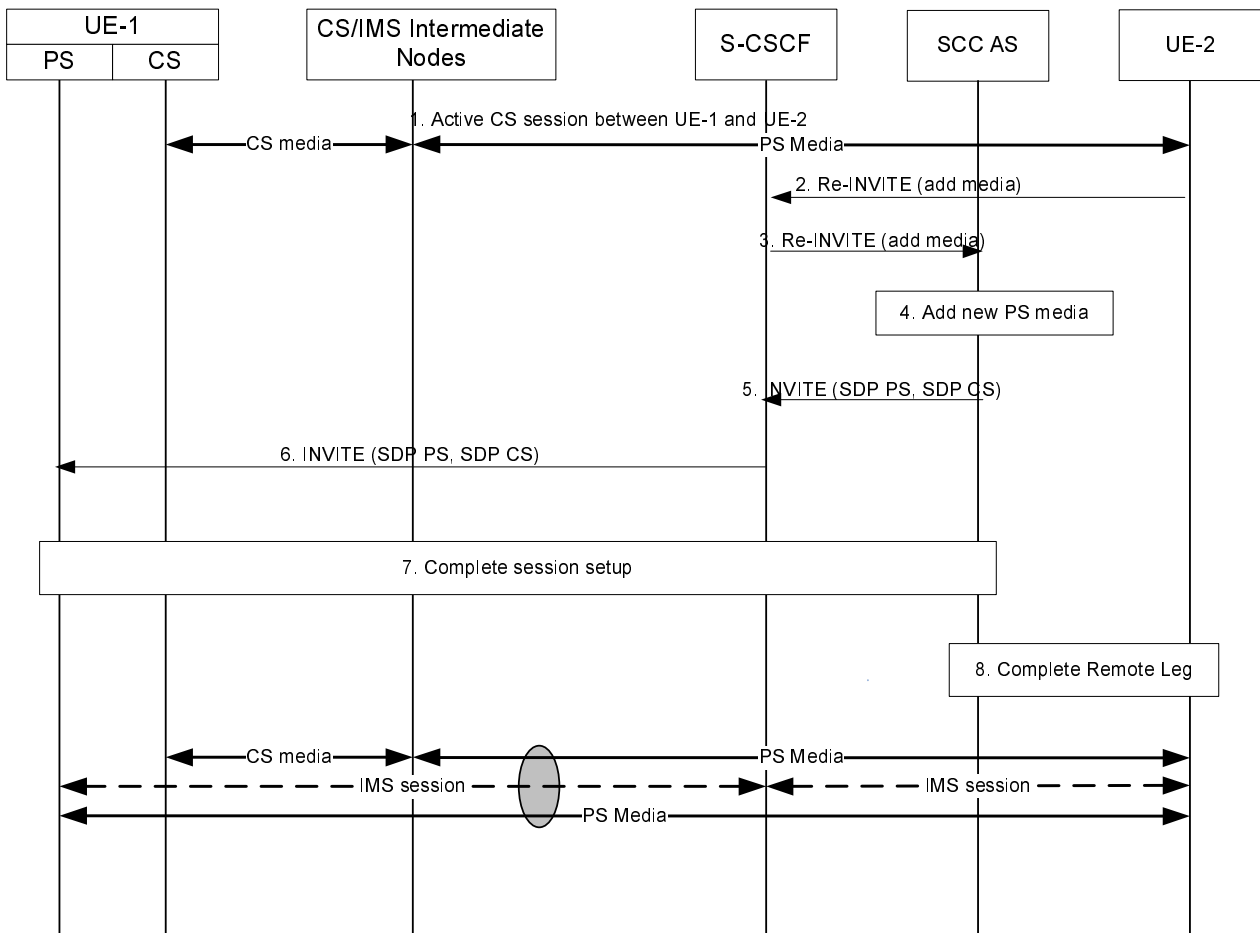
UE-1
PS
CS
CS/IMS Intermediate Nodes
S-CSCF
SCC AS
UE-2

1. Active CS session between UE-1 and UE-2
CS media
PS Media
2. Re-INVITE (add media)
3. Re-INVITE (add media)
4. Add new PS media
5. INVITE (SDP PS, SDP CS)
6. INVITE (SDP PS, SDP CS)
7. Complete session setup
8. Complete Remote Leg
CS media
PS Media
IMS session
IMS session
PS Media